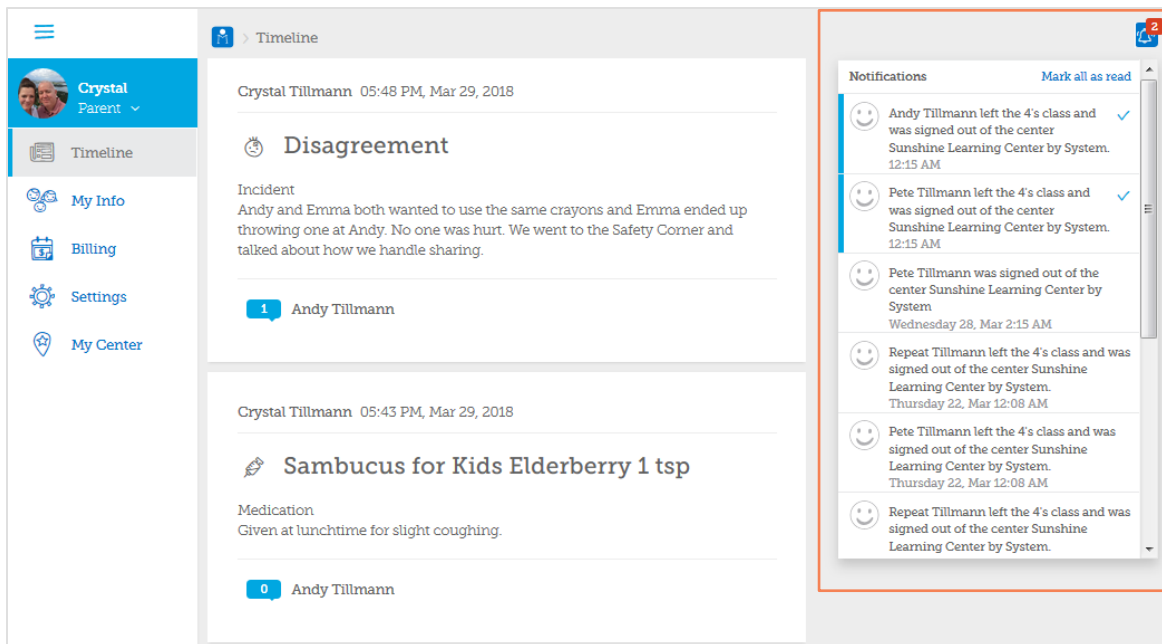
Crystal
Parent

Timeline
My Info
Billing
Settings
My Center

Timeline

Crystal Tillmann 05:48 PM, Mar 29, 2018

Disagreement

Incident
Andy and Emma both wanted to use the same crayons and Emma ended up throwing one at Andy. No one was hurt. We went to the Safety Corner and talked about how we handle sharing.

1 Andy Tillmann

Crystal Tillmann 05:43 PM, Mar 29, 2018

Sambucus for Kids Elderberry 1 tsp

Medication
Given at lunchtime for slight coughing.

0 Andy Tillmann

2

Notifications
Mark all as read

Andy Tillmann left the 4's class and was signed out of the center Sunshine Learning Center by System.
12:15 AM

Pete Tillmann left the 4's class and was signed out of the center Sunshine Learning Center by System.
12:15 AM

Pete Tillmann was signed out of the center Sunshine Learning Center by System
Wednesday 28, Mar 2:15 AM

Repeat Tillmann left the 4's class and was signed out of the center Sunshine Learning Center by System.
Thursday 22, Mar 12:08 AM

Pete Tillmann left the 4's class and was signed out of the center Sunshine Learning Center by System.
Thursday 22, Mar 12:08 AM

Repeat Tillmann left the 4's class and was signed out of the center Sunshine Learning Center by System.